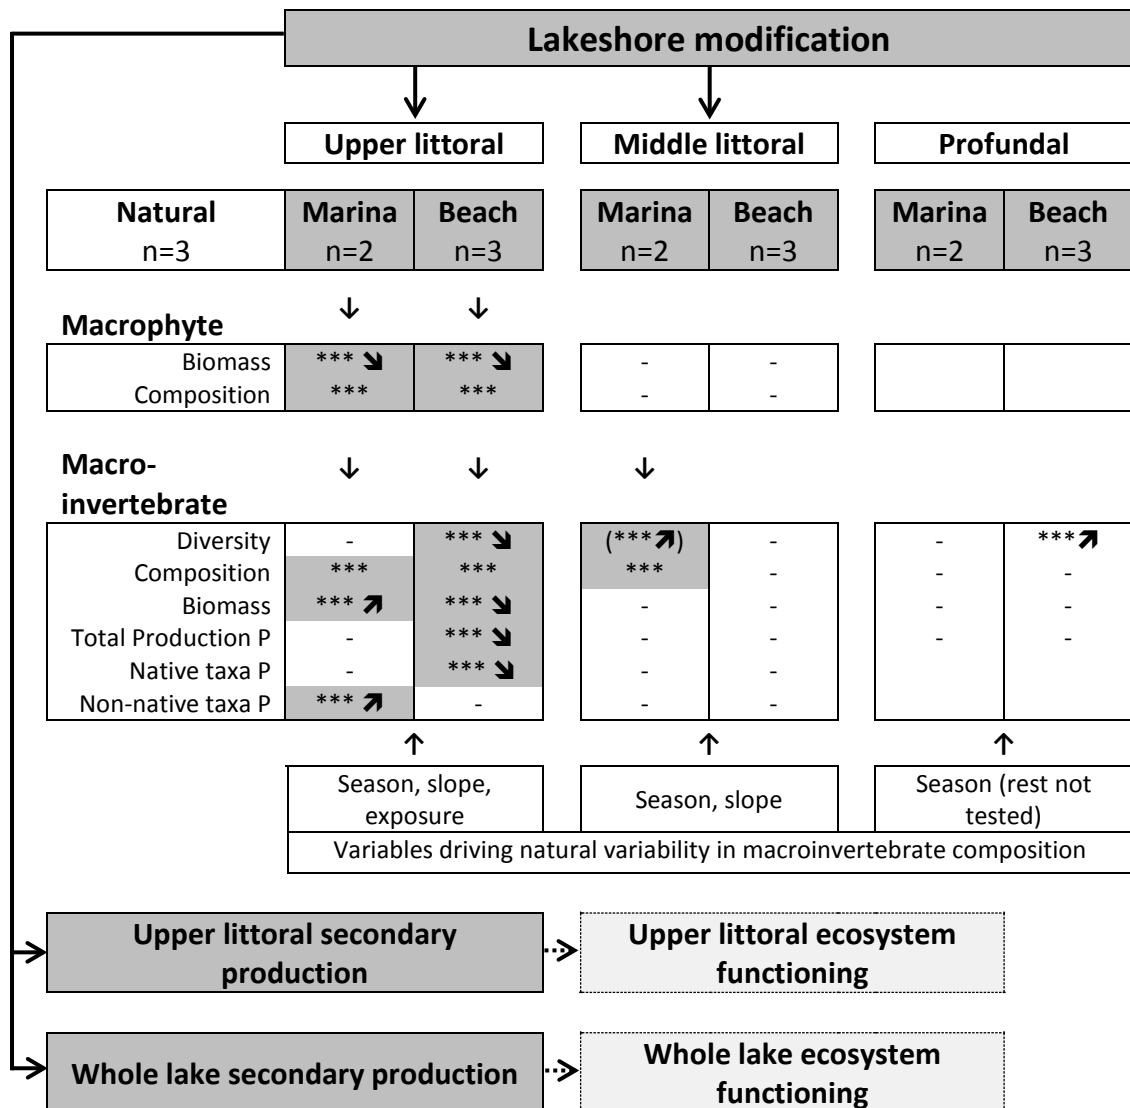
Lakeshore modification

Upper littoral

Middle littoral

Profundal

| Natural n=3 | Marina n=2 | Beach n=3 | Marina n=2 | Beach n=3 | Marina n=2 | Beach n=3 |
|---|---|---|---|---|---|---|

Macrophyte

| | Marina | Beach | Marina | Beach | Marina | Beach |
|---|---|---|---|---|---|---|
| Biomass | *** ↘ | *** ↘ | - | - | | |
| Composition | *** | *** | - | - | | |

Macroinvertebrate

| | Marina | Beach | Marina | Beach | Marina | Beach |
|---|---|---|---|---|---|---|
| Diversity | - | *** ↘ | (***↗) | - | - | ***↗ |
| Composition | *** | *** | *** | - | - | - |
| Biomass | *** ↗ | *** ↘ | - | - | - | - |
| Total Production P | - | *** ↘ | - | - | - | - |
| Native taxa P | - | *** ↘ | - | - | | |
| Non-native taxa P | *** ↗ | - | - | - | | |

Season, slope, exposure

Season, slope

Season (rest not tested)

Variables driving natural variability in macroinvertebrate composition

Upper littoral secondary production

Upper littoral ecosystem functioning

Whole lake secondary production

Whole lake ecosystem functioning